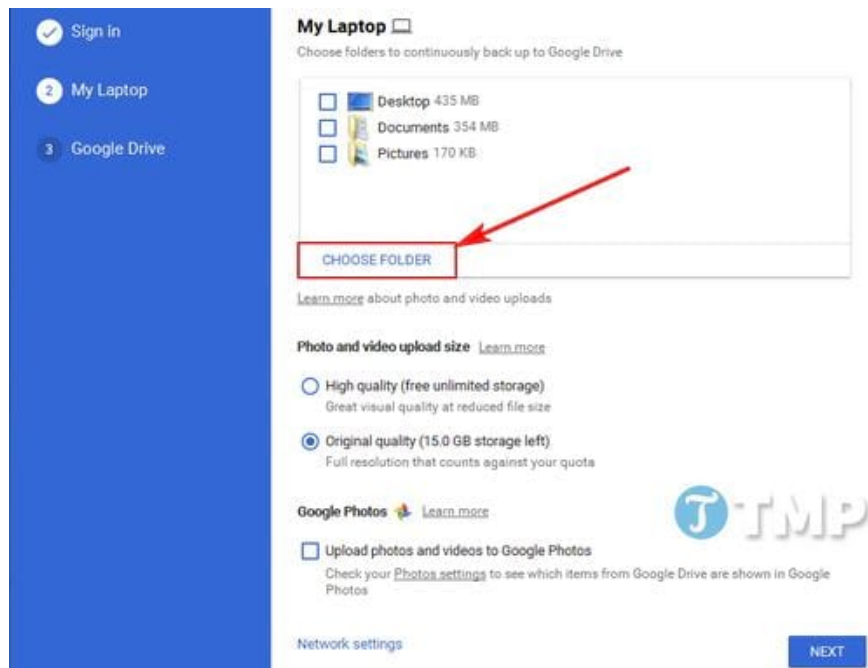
Sign in

2 My Laptop

3 Google Drive

My Laptop

Choose folders to continuously back up to Google Drive

Desktop 435 MB
Documents 354 MB
Pictures 170 KB

CHOOSE FOLDER

Learn more about photo and video uploads

Photo and video upload size Learn more

High quality (free unlimited storage)
Great visual quality at reduced file size

Original quality (15.0 GB storage left)
Full resolution that counts against your quota

Google Photos Learn more

TMP

Upload photos and videos to Google Photos
Check your Photos settings to see which items from Google Drive are shown in Google Photos

Network settings

NEXT